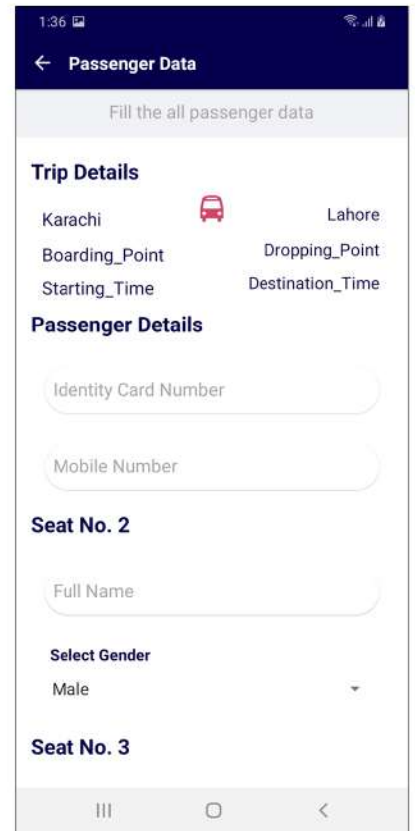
1:36

← Passenger Data

Fill the all passenger data

Trip Details

Karachi

Lahore

Boarding_Point

Dropping_Point

Starting_Time

Destination_Time

Passenger Details

Identity Card Number

Mobile Number

Seat No. 2

Full Name

Select Gender

Male

Seat No. 3